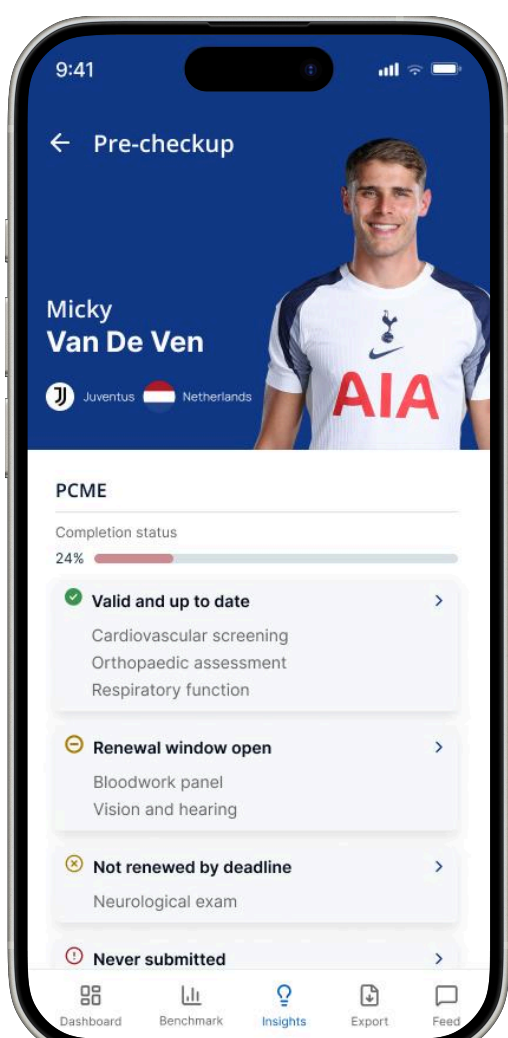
9:41

Pre-checkup

Micky
Van De Ven

Juventus Netherlands

AIA

PCME

Completion status

24%

Valid and up to date
Cardiovascular screening
Orthopaedic assessment
Respiratory function

Renewal window open
Bloodwork panel
Vision and hearing

Not renewed by deadline
Neurological exam

Never submitted

Dashboard Benchmark Insights Export Feed